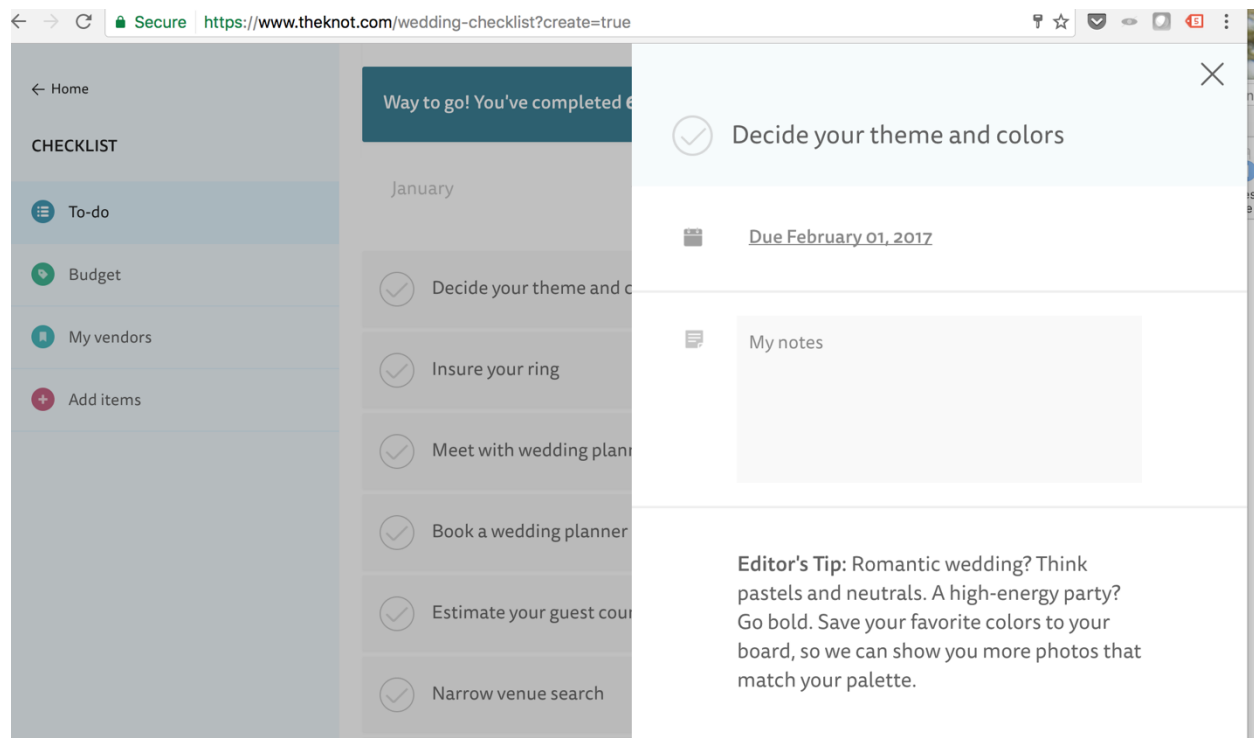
Secure https://www.theknot.com/wedding-checklist?create=true

← Home

CHECKLIST

To-do

Budget

My vendors

Add items

Way to go! You've completed 6

January

Decide your theme and c

Insure your ring

Meet with wedding plann

Book a wedding planner

Estimate your guest cour

Narrow venue search

Decide your theme and colors

Due February 01, 2017

My notes

**Editor's Tip:** Romantic wedding? Think pastels and neutrals. A high-energy party? Go bold. Save your favorite colors to your board, so we can show you more photos that match your palette.